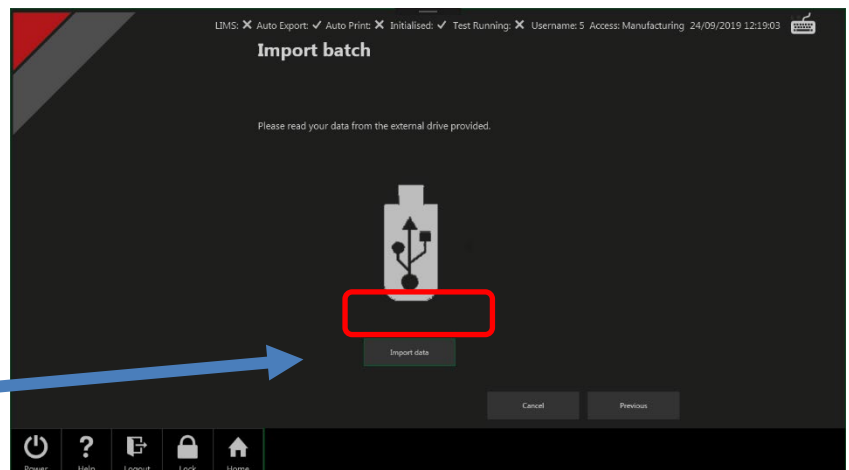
LIMS: ✕ Auto Export: ✓ Auto Print: ✕ Initialised: ✓ Test Running: ✕ Username: 5 Access: Manufacturing 24/09/2019 12:19:03

Import batch

Please read your data from the external drive provided.

Import data

Cancel

Previous

Power

Help

Logout

Lock

Home